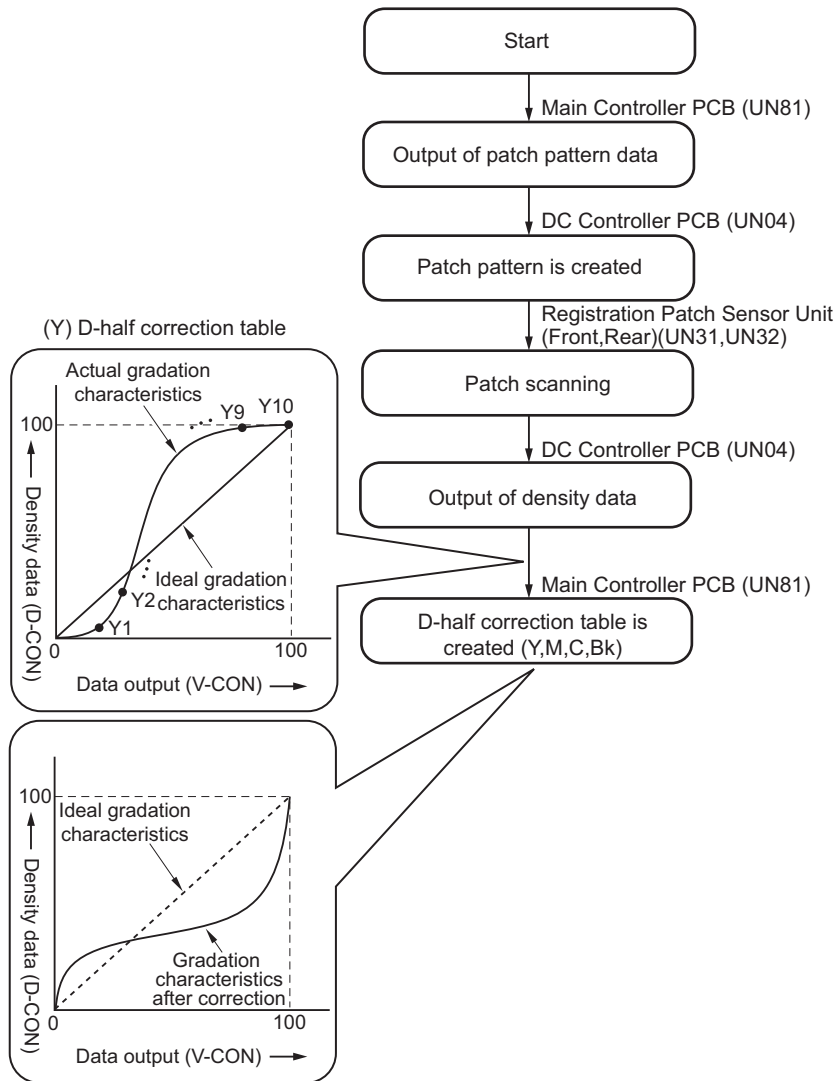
Start

Main Controller PCB (UN81)

Output of patch pattern data

DC Controller PCB (UN04)

Patch pattern is created

Registration Patch Sensor Unit (Front,Rear)(UN31,UN32)

Patch scanning

DC Controller PCB (UN04)

Output of density data

Main Controller PCB (UN81)

D-half correction table is created (Y,M,C,Bk)

(Y) D-half correction table

Actual gradation characteristics

Y9

Y10

100

Density data (D-CON)

Ideal gradation characteristics

Y2

Y1

0

100

Data output (V-CON)

100

Ideal gradation characteristics

Density data (D-CON)

Gradation characteristics after correction

0

100

Data output (V-CON)